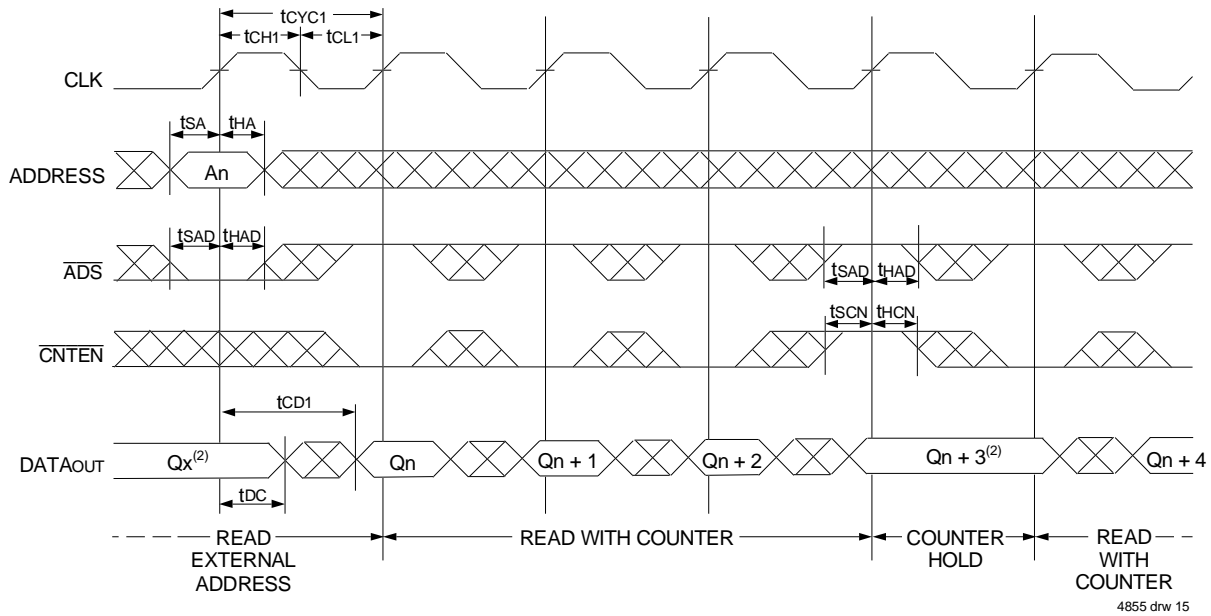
$t_{CYC1}$

$t_{CH1}$ $t_{CL1}$

CLK

$t_{SA}$ $t_{HA}$

ADDRESS

An

$t_{SAD}$ $t_{HAD}$

$\overline{ADS}$

$t_{SAD}$ $t_{HAD}$

$t_{SCN}$ $t_{HCN}$

$\overline{CNTEN}$

$t_{CD1}$

DATA$_{OUT}$

Qx$^{(2)}$

Qn

Qn + 1

Qn + 2

Qn + 3$^{(2)}$

Qn + 4

$t_{DC}$

READ EXTERNAL ADDRESS

READ WITH COUNTER

COUNTER HOLD

READ WITH COUNTER

4855 drw 15